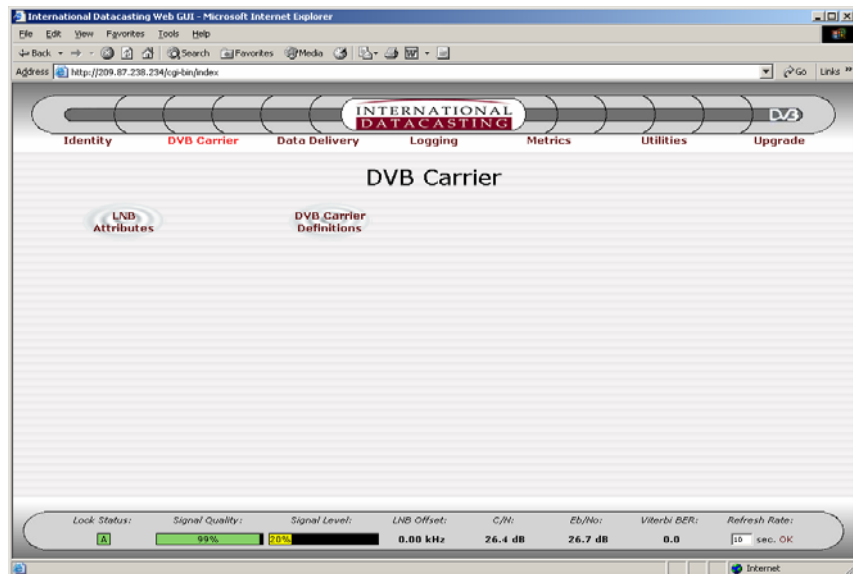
International Datacasting Web GUI - Microsoft Internet Explorer

File Edit View Favorites Tools Help

Back Search Favorites Media

Address http://209.87.238.234/cgi-bin/index

Go Links

INTERNATIONAL DATACASTING

DVB

Identity DVB Carrier Data Delivery Logging Metrics Utilities Upgrade

DVB Carrier

LNB Attributes

DVB Carrier Definitions

| Lock Status: | Signal Quality: | Signal Level: | LNB Offset: | C/N: | Eb/No: | Viterbi BER: | Refresh Rate: |
|---|---|---|---|---|---|---|---|
| A | 99% | 20% | 0.00 kHz | 26.4 dB | 26.7 dB | 0.0 | 10 sec. OK |

Internet